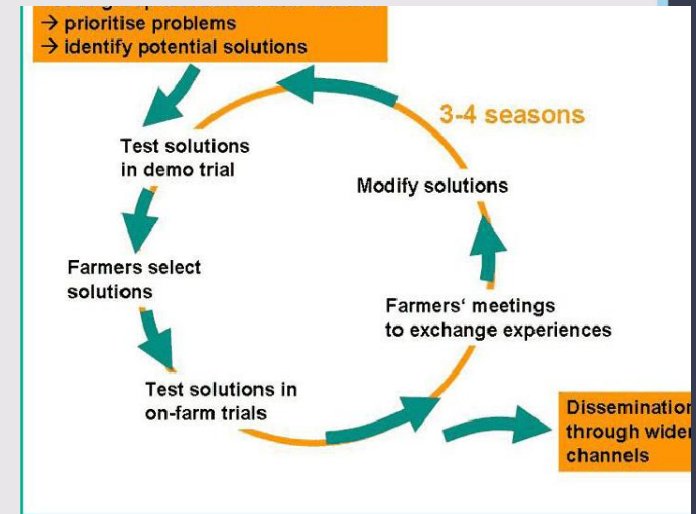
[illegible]
→ prioritise problems
→ identify potential solutions

3-4 seasons

Test solutions in demo trial

Modify solutions

Farmers select solutions

Farmers' meetings to exchange experiences

Test solutions in on-farm trials

Disseminatio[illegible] through wide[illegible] channels